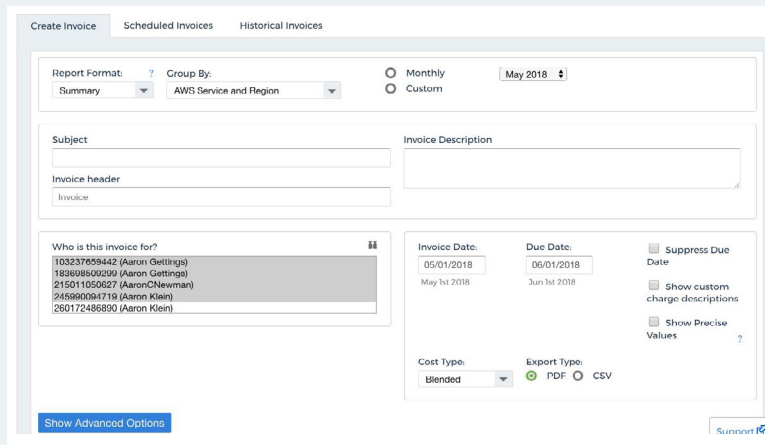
Create Invoice | Scheduled Invoices | Historical Invoices

Report Format: ?
Summary

Group By:
AWS Service and Region

Monthly
Custom

May 2018

Subject

Invoice Description

Invoice header
Invoice

Who is this invoice for?
103237659442 (Aaron Gettings)
183698509299 (Aaron Gettings)
215011050627 (AaronCNewman)
245990094719 (Aaron Klein)
260172486890 (Aaron Klein)

Invoice Date:
05/01/2018
May 1st 2018

Due Date:
06/01/2018
Jun 1st 2018

Suppress Due Date

Show custom charge descriptions

Show Precise Values ?

Cost Type:
Blended

Export Type:
PDF CSV

Show Advanced Options

Support